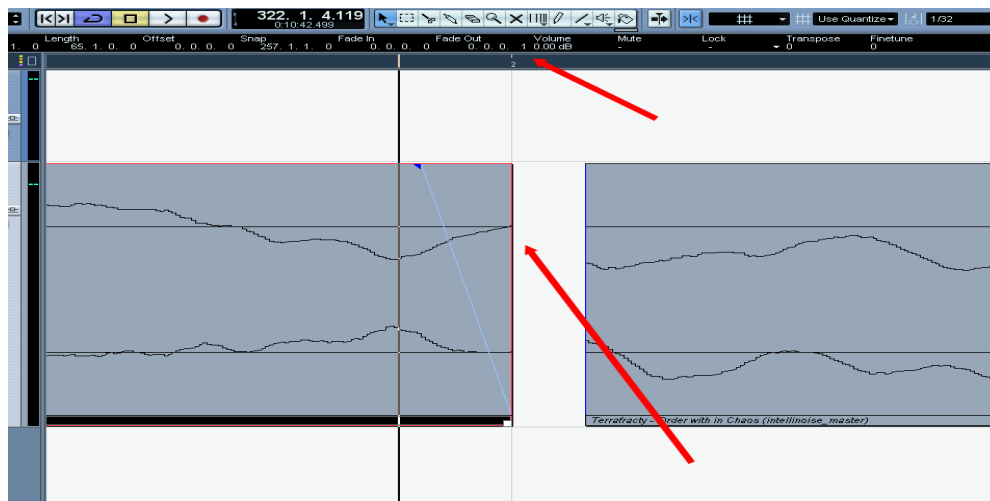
322. 1. 4.119
0:10:42.499

Use Quantize
1/32

Length
1. 0 65. 1. 0. 0
Offset
0. 0. 0. 0
Snap
257. 1. 1. 0
Fade In
0. 0. 0. 0
Fade Out
0. 0. 0. 1
Volume
0.00 dB
Mute
-
Lock
-
Transpose
0
Finetune
0

2

Terrafracty - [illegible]rder with in Chaos (intellinoise_master)